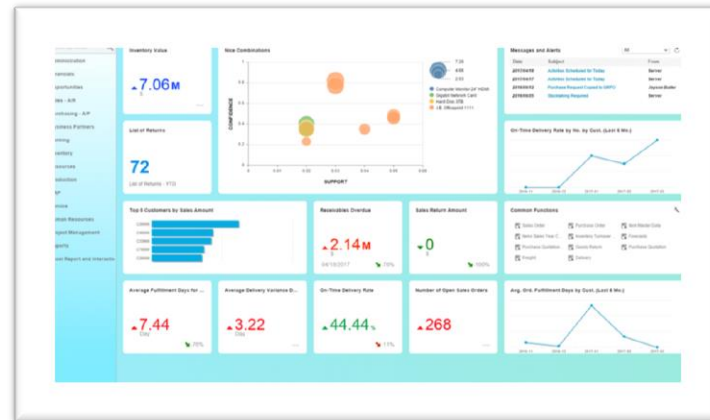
Inventory Value

7.06M

List of Returns

72

List of Returns - YTD

New Combinations

CONFIDENCE

SUPPORT

7.29

4.95

2.53

Computer Monitor 24" HDMI

Gigabit Network Card

Hard Disk 1TB

J.B. Officeprint 1111

Messages and Alerts

Date

Subject

From

Activities Scheduled for Today

Activities Scheduled for Today

Purchase Request Created in MRPU

Stockpiling Required

Server

Server

Server

On-Time Delivery Rate by No. by Cust. (Last 6 Mo.)

Top 5 Customers by Sales Amount

Receivables Overdue

2.14M

75%

Sales Return Amount

0

100%

Common Functions

Sales Order

Purchase Order

Sales Quotation

Freight

Purchase Quotation

Delivery

Financials

Average Fulfillment Days for ...

7.44

Day

75%

Average Delivery Variance D...

3.22

Day

On-Time Delivery Rate

44.44%

17%

Number of Open Sales Orders

268

Avg. Ord. Fulfillment Days by Cust. (Last 6 Mo.)

Administration

Financials

Opportunities

Sales - A/R

Purchasing - A/P

Business Partners

Banking

Inventory

Resources

Production

MRP

Service

Human Resources

Project Management

Reports

User Report and Interactiv